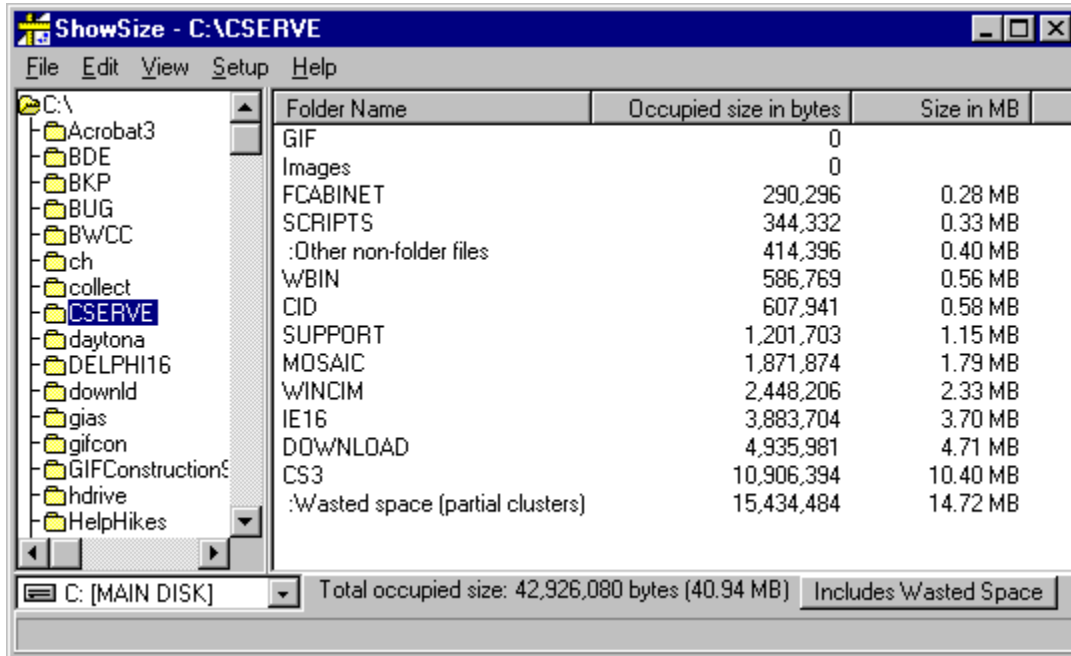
ShowSize - C:\CSERVE

File Edit View Setup Help

C:\
Acrobat3
BDE
BKP
BUG
BWCC
ch
collect
CSERVE
daytona
DELPHI16
downld
gias
gifcon
GIFConstruction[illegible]
hdrive
HelpHikes

| Folder Name | Occupied size in bytes | Size in MB |
|---|---|---|
| GIF | 0 | |
| Images | 0 | |
| FCABINET | 290,296 | 0.28 MB |
| SCRIPTS | 344,332 | 0.33 MB |
| :Other non-folder files | 414,396 | 0.40 MB |
| WBIN | 586,769 | 0.56 MB |
| CID | 607,941 | 0.58 MB |
| SUPPORT | 1,201,703 | 1.15 MB |
| MOSAIC | 1,871,874 | 1.79 MB |
| WINCIM | 2,448,206 | 2.33 MB |
| IE16 | 3,883,704 | 3.70 MB |
| DOWNLOAD | 4,935,981 | 4.71 MB |
| CS3 | 10,906,394 | 10.40 MB |
| :Wasted space (partial clusters) | 15,434,484 | 14.72 MB |

C: [MAIN DISK]

Total occupied size: 42,926,080 bytes (40.94 MB)

Includes Wasted Space